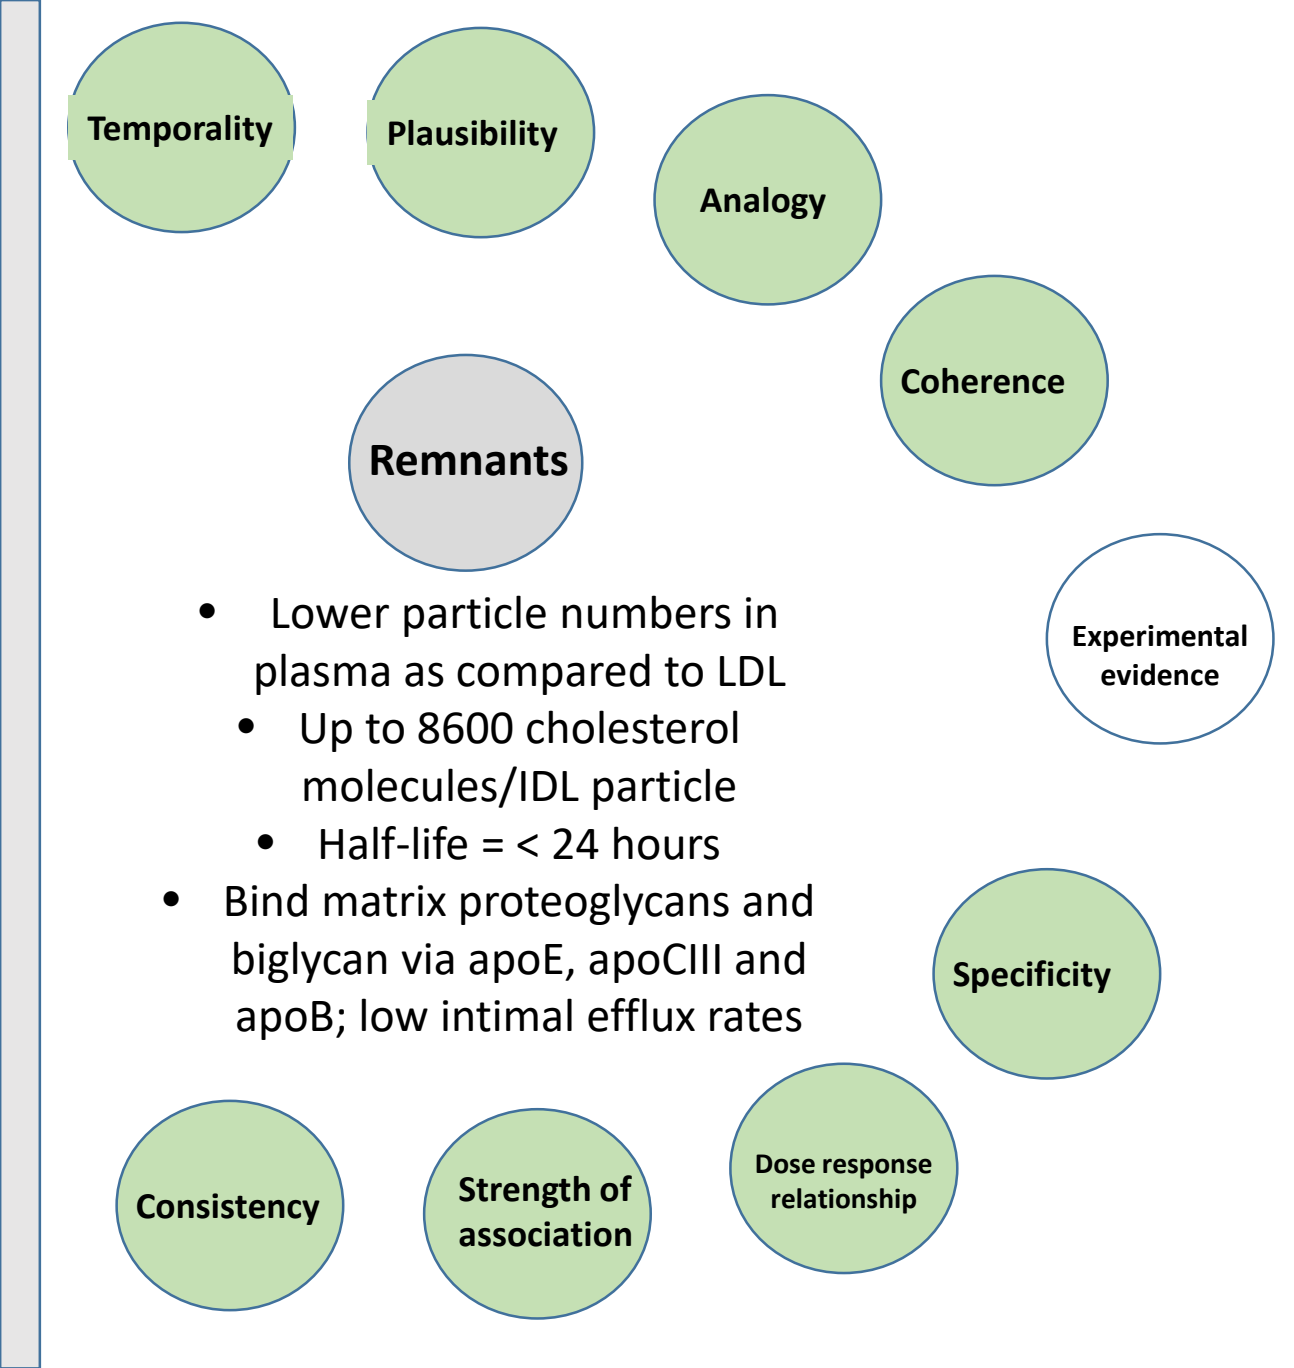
Temporality

Plausibility

Analogy

Coherence

Remnants

- Lower particle numbers in plasma as compared to LDL
- Up to 8600 cholesterol molecules/IDL particle
- Half-life = < 24 hours
- Bind matrix proteoglycans and biglycan via apoE, apoCIII and apoB; low intimal efflux rates

Experimental evidence

Specificity

Consistency

Strength of association

Dose response relationship